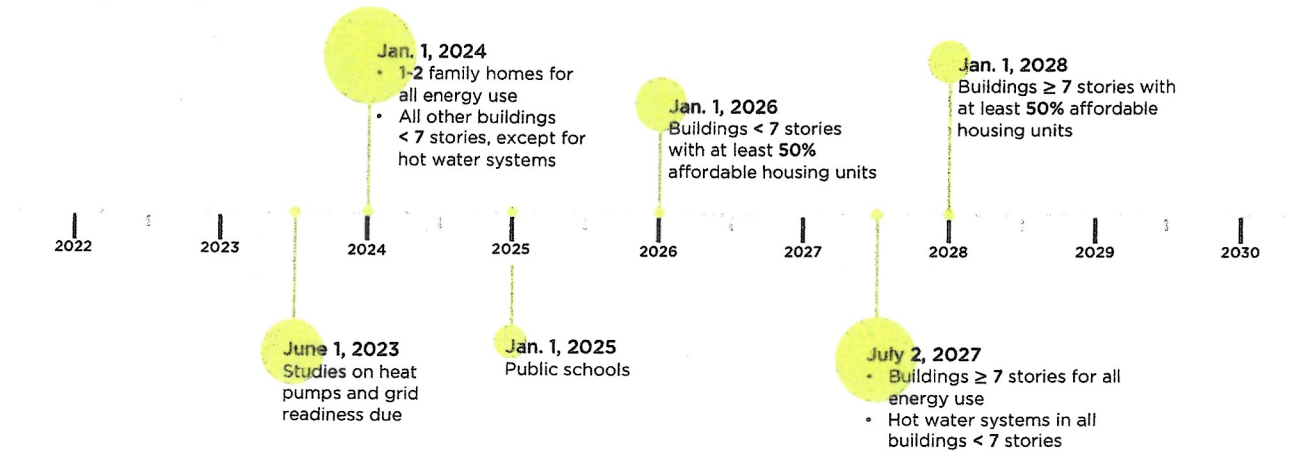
Jan. 1, 2024
• 1-2 family homes for all energy use
• All other buildings < 7 stories, except for hot water systems

Jan. 1, 2026
Buildings < 7 stories with at least 50% affordable housing units

Jan. 1, 2028
Buildings ≥ 7 stories with at least 50% affordable housing units

2022
2023
2024
2025
2026
2027
2028
2029
2030

June 1, 2023
Studies on heat pumps and grid readiness due

Jan. 1, 2025
Public schools

July 2, 2027
• Buildings ≥ 7 stories for all energy use
• Hot water systems in all buildings < 7 stories